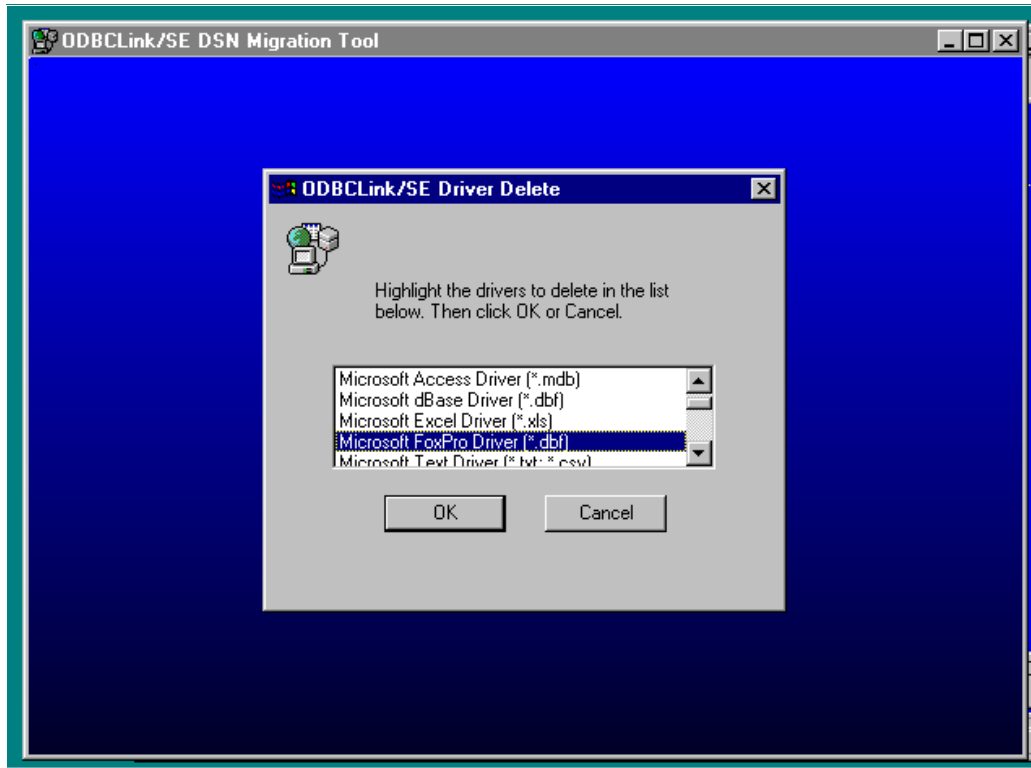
ODBCLink/SE DSN Migration Tool

ODBCLink/SE Driver Delete

Highlight the drivers to delete in the list below. Then click OK or Cancel.

Microsoft Access Driver (*.mdb)
Microsoft dBase Driver (*.dbf)
Microsoft Excel Driver (*.xls)
Microsoft FoxPro Driver (*.dbf)
Microsoft Text Driver (*.txt; *.csv)

OK

Cancel